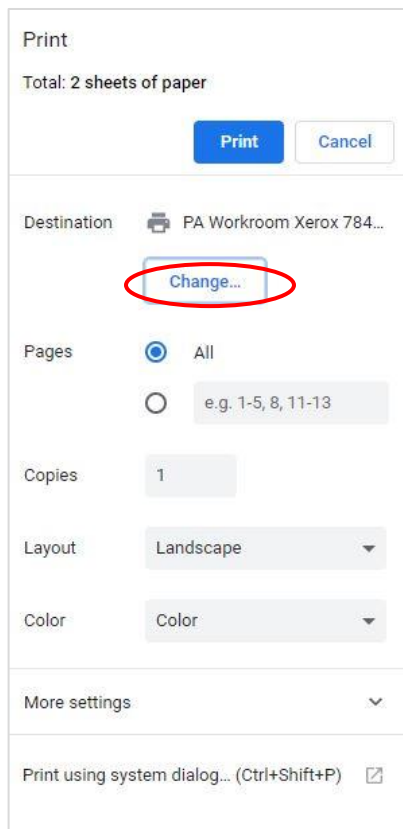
Print

Total: 2 sheets of paper

Print Cancel

Destination PA Workroom Xerox 784...

Change...

Pages All

e.g. 1-5, 8, 11-13

Copies 1

Layout Landscape

Color Color

More settings

Print using system dialog... (Ctrl+Shift+P)